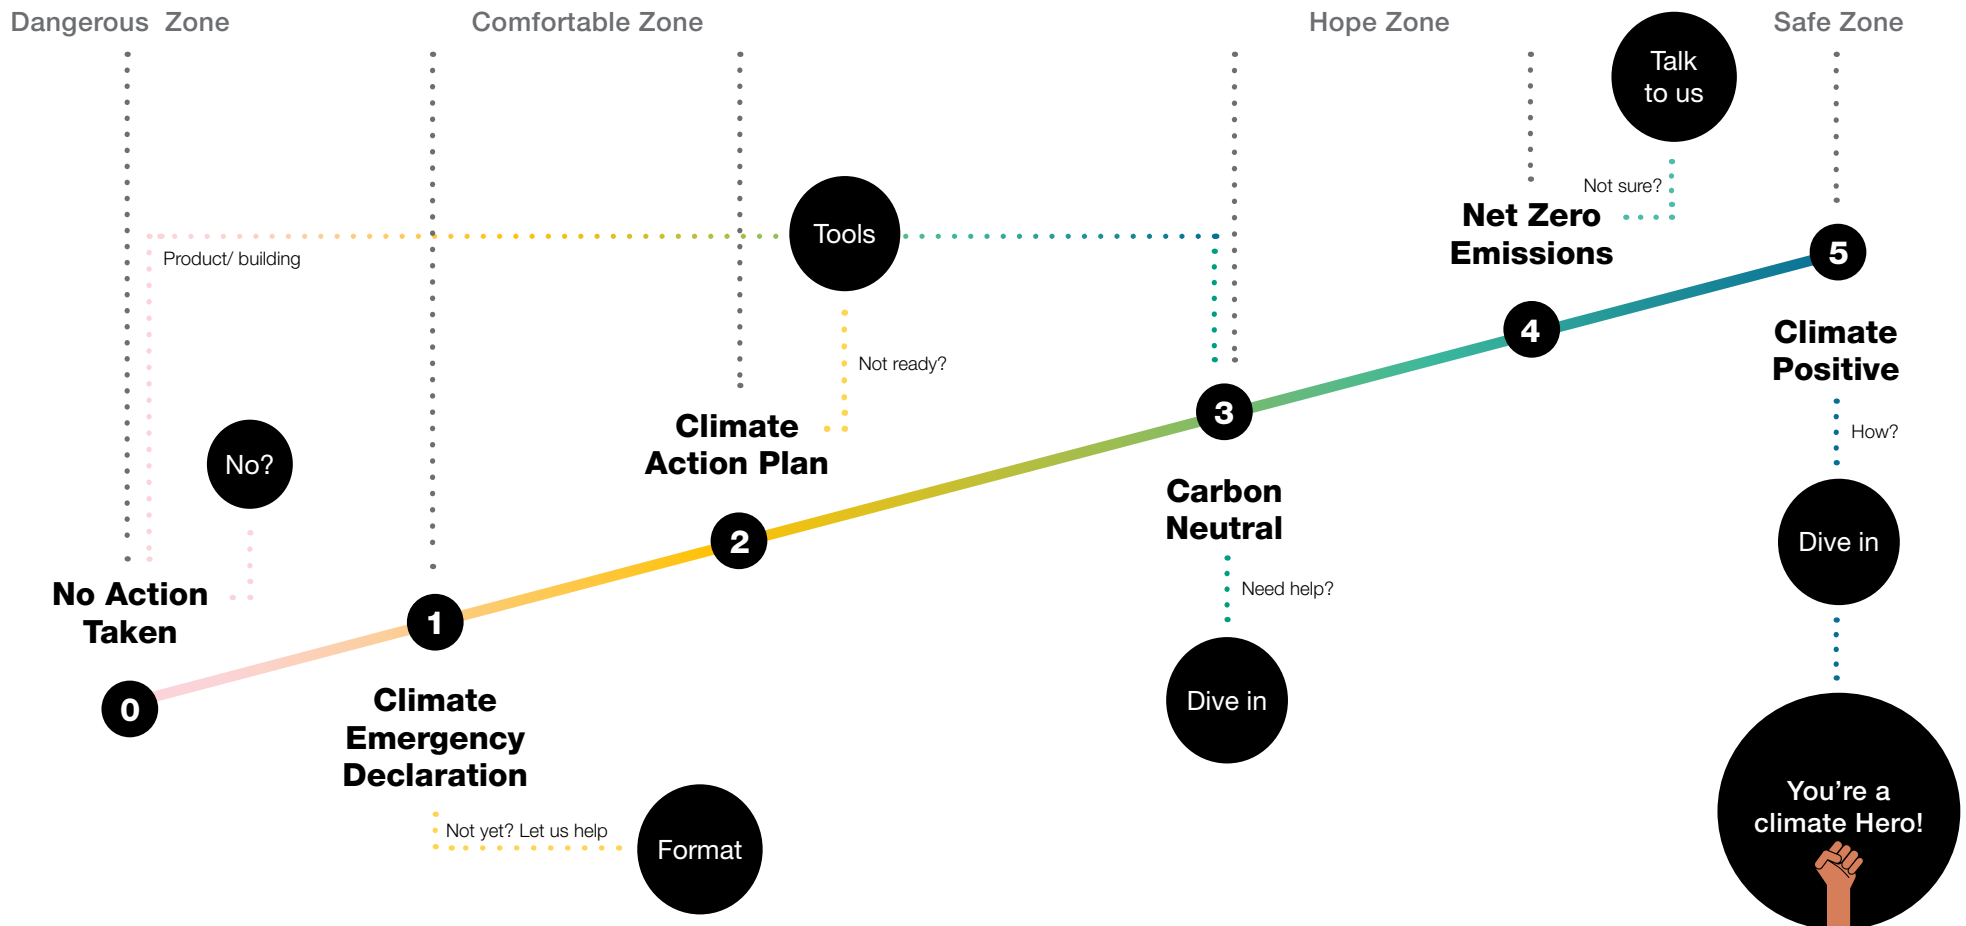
Dangerous Zone

Comfortable Zone

Hope Zone

Safe Zone

Talk to us

Not sure?

Tools

Product/ building

Net Zero Emissions

5

4

Climate Positive

Not ready?

3

How?

No?

Climate Action Plan

Carbon Neutral

Dive in

2

Need help?

No Action Taken

1

Dive in

0

Climate Emergency Declaration

You're a climate Hero!

Not yet? Let us help

Format